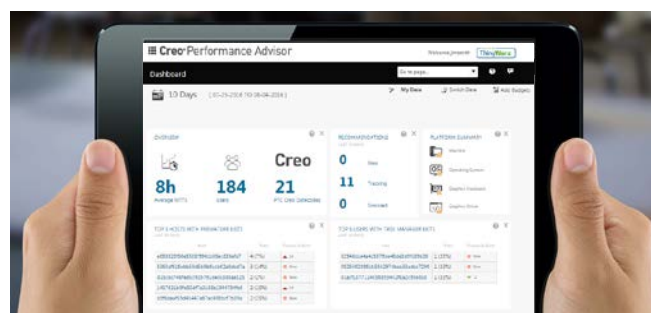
Creo Performance Advisor

Welcome Jonestt ThingWorx

Dashboard

Go to page...

10 Days [05-29-2016 TO 06-08-2016]

My Data Switch Data Add Gadgets

OVERVIEW

Creo

8h
Average MTTS

184
Users

21
PTC Creo Sessions

RECOMMENDATIONS

0
New

11
Tracking

0
Dismissed

PLATFORM SUMMARY

Machine

Operating System

Graphics Hardware

Graphics Driver

TOP 5 HOSTS WITH PARAMETER HITS

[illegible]

TOP 5 USERS WITH TASK MANAGER HITS

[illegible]